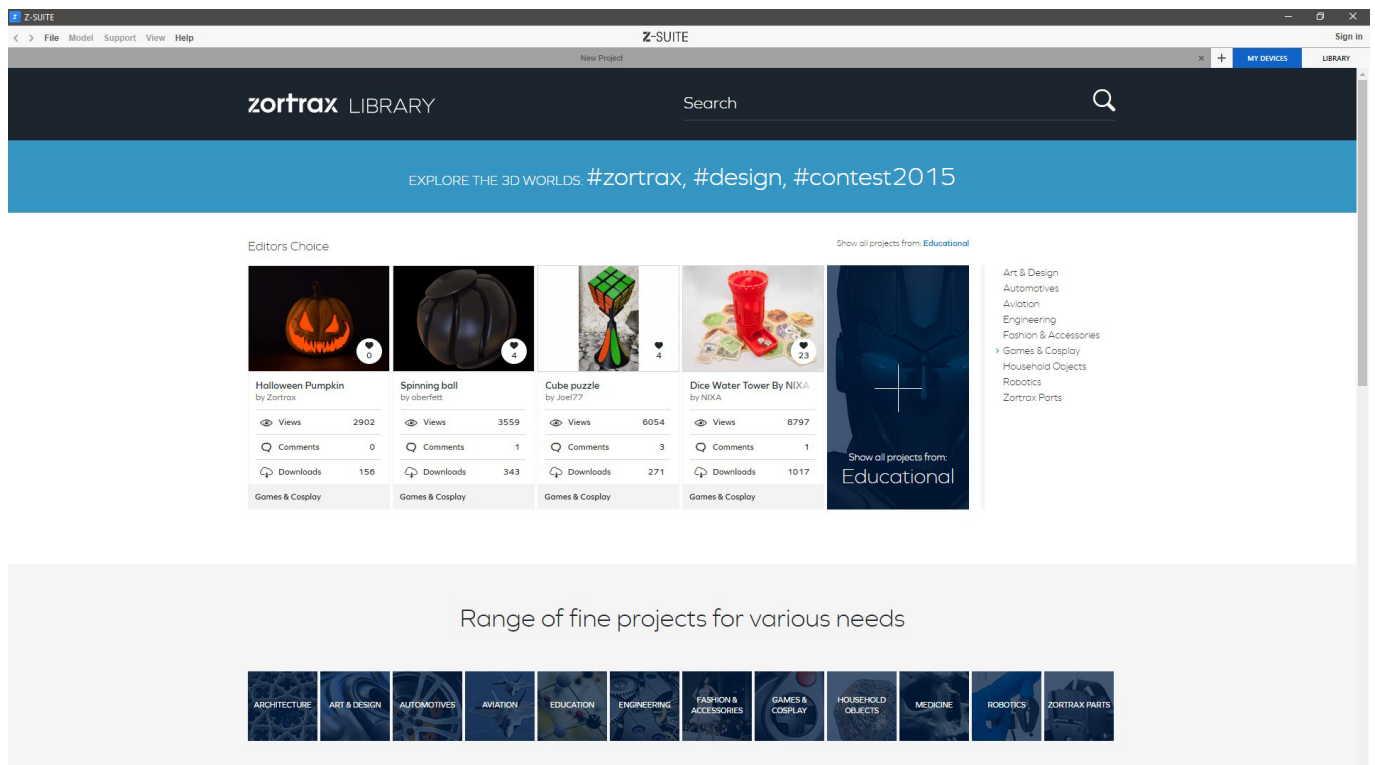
Z-SUITE

File Model Support View Help

Z-SUITE

Sign in

New Project

MY DEVICES LIBRARY

zortrax LIBRARY

Search

EXPLORE THE 3D WORLDS: #zortrax, #design, #contest2015

Editors Choice

Show all projects from: Educational

0
Halloween Pumpkin
by Zortrax
Views 2902
Comments 0
Downloads 156
Games & Cosplay

4
Spinning ball
by oberfett
Views 3559
Comments 1
Downloads 343
Games & Cosplay

4
Cube puzzle
by Joel77
Views 6054
Comments 3
Downloads 271
Games & Cosplay

23
Dice Water Tower By NIXA
by NIXA
Views 8797
Comments 1
Downloads 1017
Games & Cosplay

Show all projects from:
Educational

Art & Design
Automotives
Aviation
Engineering
Fashion & Accessories
Games & Cosplay
Household Objects
Robotics
Zortrax Parts

Range of fine projects for various needs

ARCHITECTURE
ART & DESIGN
AUTOMOTIVES
AVIATION
EDUCATION
ENGINEERING
FASHION & ACCESSORIES
GAMES & COSPLAY
HOUSEHOLD OBJECTS
MEDICINE
ROBOTICS
ZORTRAX PARTS